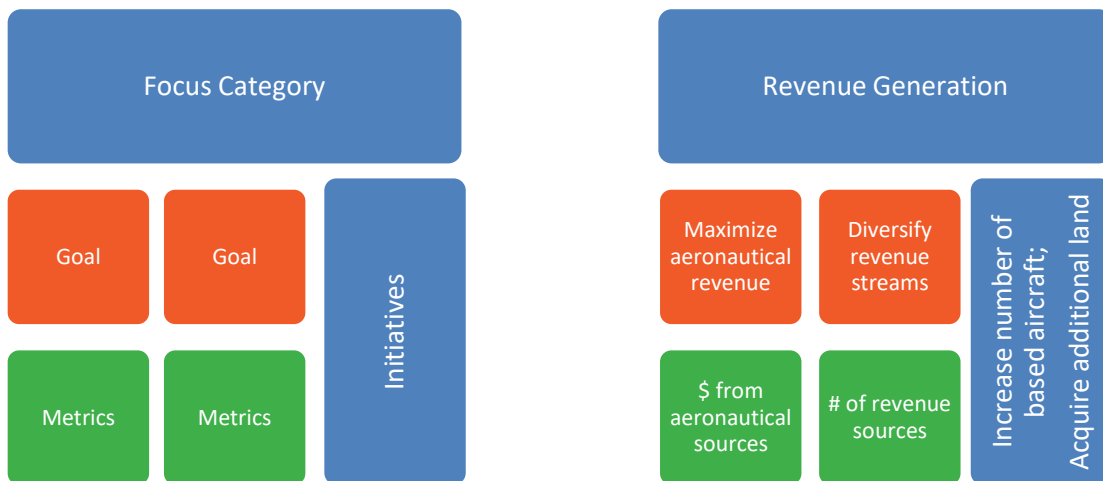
Focus Category

Goal

Goal

Initiatives

Metrics

Metrics

Revenue Generation

Maximize aeronautical revenue

Diversify revenue streams

Increase number of based aircraft; Acquire additional land

\$ from aeronautical sources

# of revenue sources